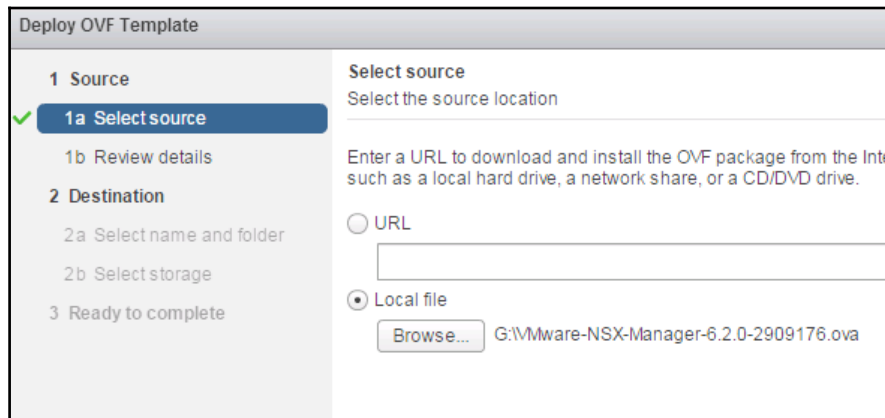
Deploy OVF Template

1 Source

1a Select source

1b Review details

2 Destination

2a Select name and folder

2b Select storage

3 Ready to complete

Select source

Select the source location

Enter a URL to download and install the OVF package from the Inte such as a local hard drive, a network share, or a CD/DVD drive.

URL

Local file

Browse... G:\VMware-NSX-Manager-6.2.0-2909176.ova